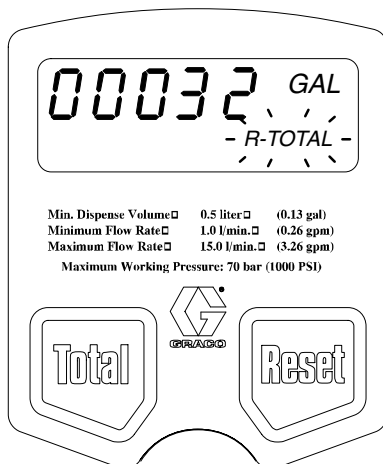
00032 GAL

R-TOTAL

| | | |
|---|---|---|
| Min. Dispense Volume□ | 0.5 liter□ | (0.13 gal) |
| Minimum Flow Rate□ | 1.0 l/min.□ | (0.26 gpm) |
| Maximum Flow Rate□ | 15.0 l/min.□ | (3.26 gpm) |

Maximum Working Pressure: 70 bar (1000 PSI)

GRACO

Total

Reset